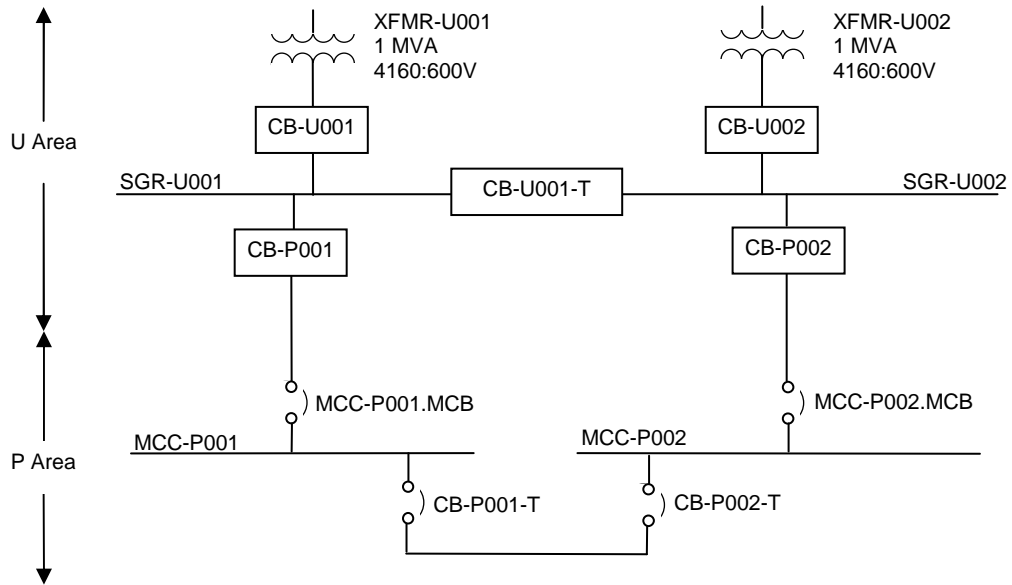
XFMR-U001
1 MVA
4160:600V

XFMR-U002
1 MVA
4160:600V

U Area

CB-U001

CB-U002

SGR-U001

CB-U001-T

SGR-U002

CB-P001

CB-P002

MCC-P001.MCB

MCC-P002.MCB

MCC-P001

MCC-P002

P Area

CB-P001-T

CB-P002-T